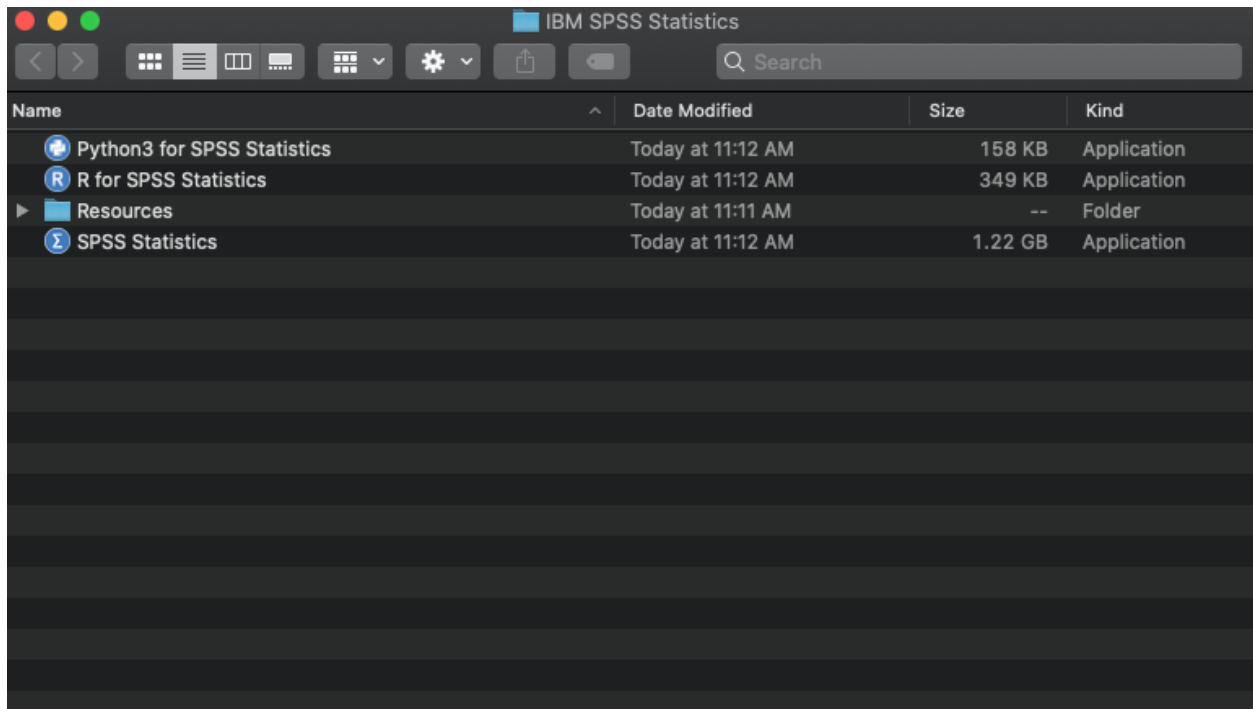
IBM SPSS Statistics

Search

| Name | Date Modified | Size | Kind |
|---|---|---|---|
| Python3 for SPSS Statistics | Today at 11:12 AM | 158 KB | Application |
| R for SPSS Statistics | Today at 11:12 AM | 349 KB | Application |
| Resources | Today at 11:11 AM | -- | Folder |
| SPSS Statistics | Today at 11:12 AM | 1.22 GB | Application |